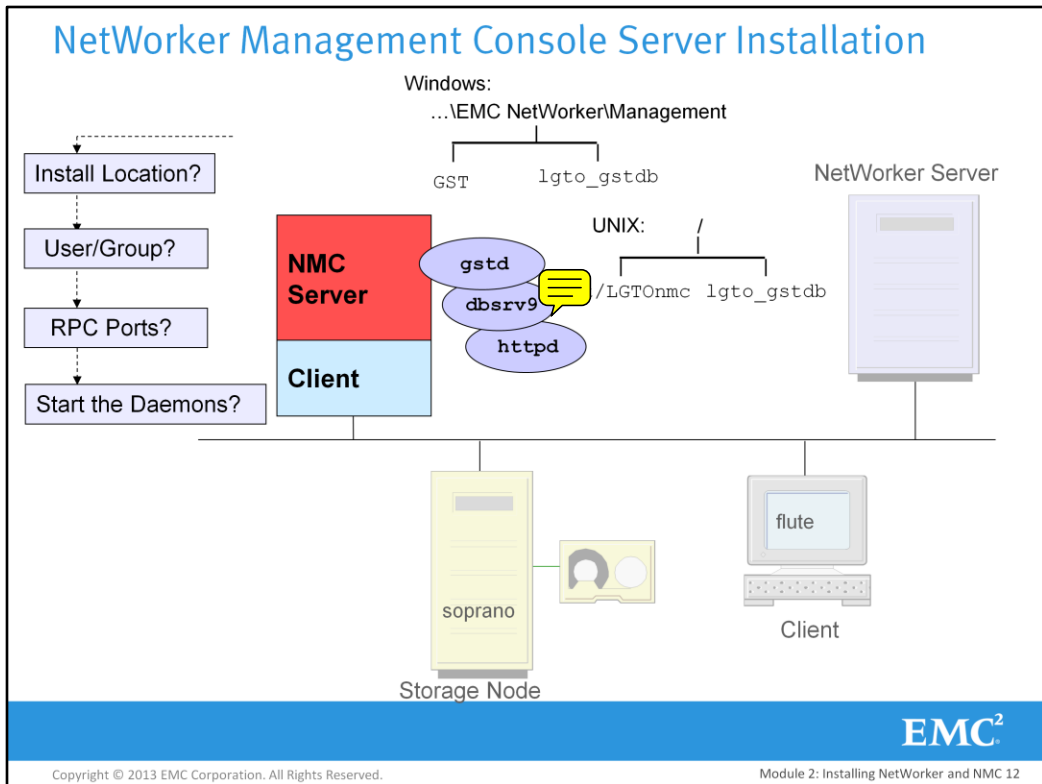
NetWorker Management Console Server Installation

Windows:
…\EMC NetWorker\Management

GST lgto_gstdb

Install Location?

User/Group?

RPC Ports?

Start the Daemons?

NMC Server

Client

gstd

dbsrv9

httpd

UNIX: /

/LGTOnmc lgto_gstdb

NetWorker Server

soprano

Storage Node

flute

Client

EMC$^2$

Copyright © 2013 EMC Corporation. All Rights Reserved.

Module 2: Installing NetWorker and NMC 12